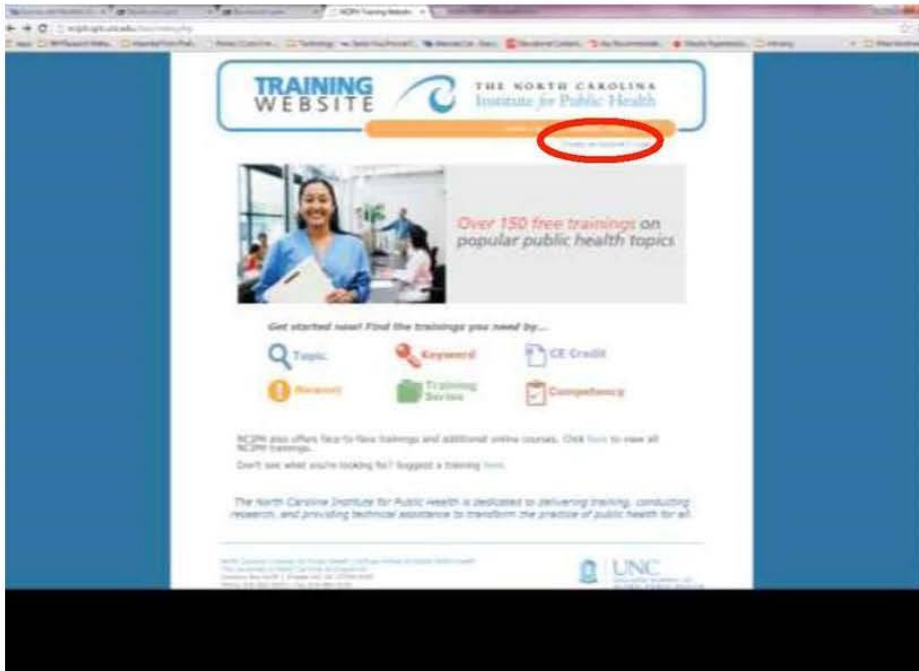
TRAINING WEBSITE

THE NORTH CAROLINA Institute for Public Health

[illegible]

Over 150 free trainings on popular public health topics

Get started now! Find the trainings you need by...

Topic
Keyword
CE Credit
Newest
Training Series
Competency

NCIPH also offers face-to-face trainings and additional online courses. Click here to view all NCIPH trainings.

Don't see what you're looking for? Suggest a training here.

The North Carolina Institute for Public Health is dedicated to delivering training, conducting research, and providing technical assistance to transform the practice of public health for all.

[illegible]

UNC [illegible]